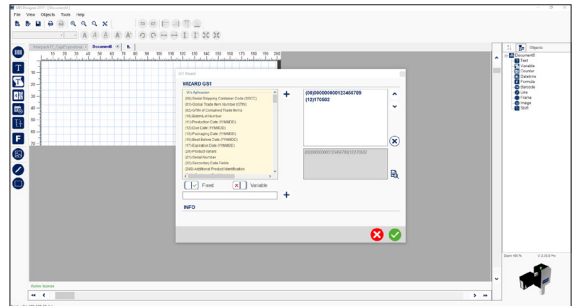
File View Objects Tools Help

Document0

Objects
Document0
Text
Variable
Counter
Date/time
Formula
Barcode
Line
Frame
Image
Shift

GS1 Wizard

WIZARD GS1

(00) Serial Shipping Container Code (SSCC)
(01) Global Trade Item Number (GTIN)
(02) GTIN of Contained Trade Items
(10) Batch/Lot number
(11) Production Date (YYMMDD)
(12) Due Date (YYMMDD)
(13) Packaging Date (YYMMDD)
(15) Best Before Date (YYMMDD)
(17) Expiration Date (YYMMDD)
(20) Product Variant
(21) Serial Number
(22) Secondary Data Fields
(240) Additional Product Identification

(00)000000000123456789
(12)170502

Fixed
Variable

INFO

Zoom 100 %

Active layer